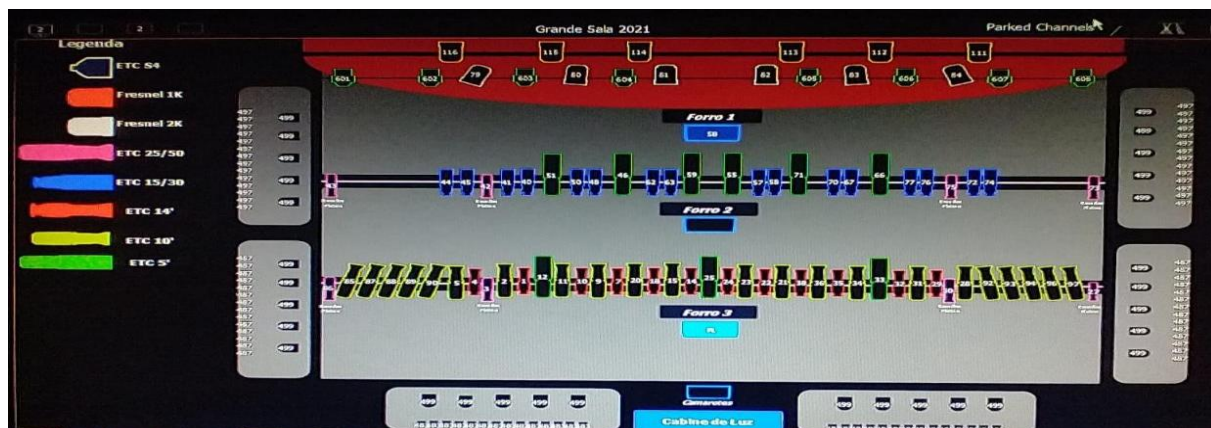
2 2

Grande Sala 2021

Parked Channels

Legenda

ETC S4

Fresnel 1K

Fresnel 2K

ETC 25/50

ETC 15/30

ETC 14'

ETC 10'

ETC 5'

116 115 114 113 112 111

601 602 79 603 80 604 81 82 605 83 606 84 607 608

Forro 1

58

499 499 499 499 499 499

499 499 499 499 499

44 45 41 40 51 50 48 46 42 43 59 55 57 58 71 70 67 66 77 76 72 74

Forro 2

12 25 33

Forro 3

499 499 499 499 499

499 499 499 499 499

Camarotes

Cabine de Luz

499 499 499 499 499

499 499 499 499 499